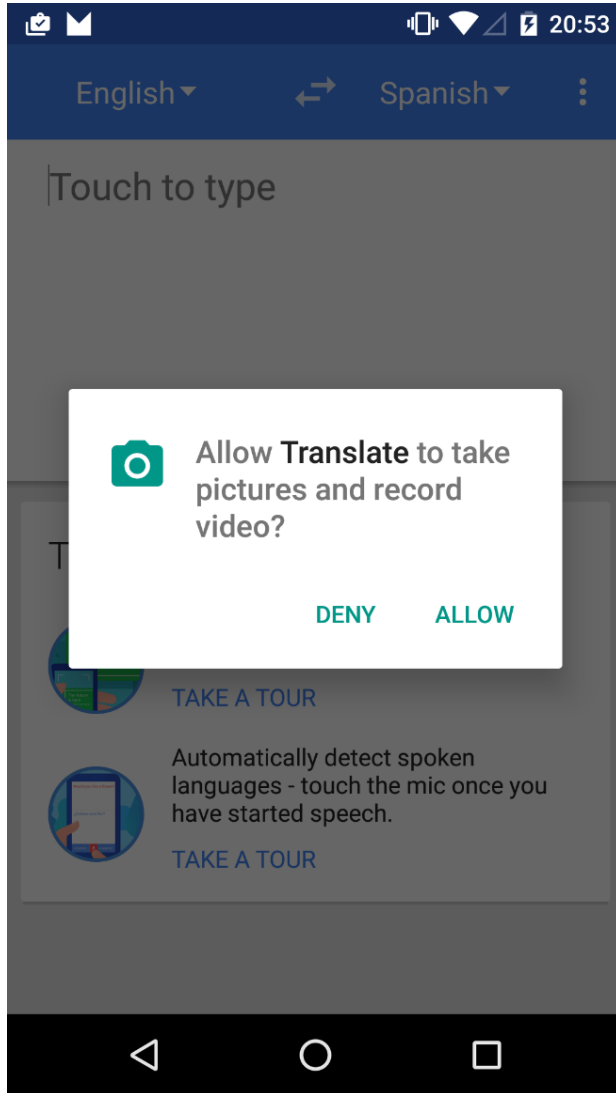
20:53

English Spanish

Touch to type

Allow Translate to take pictures and record video?

DENY ALLOW

T

TAKE A TOUR

Automatically detect spoken languages - touch the mic once you have started speech.

TAKE A TOUR